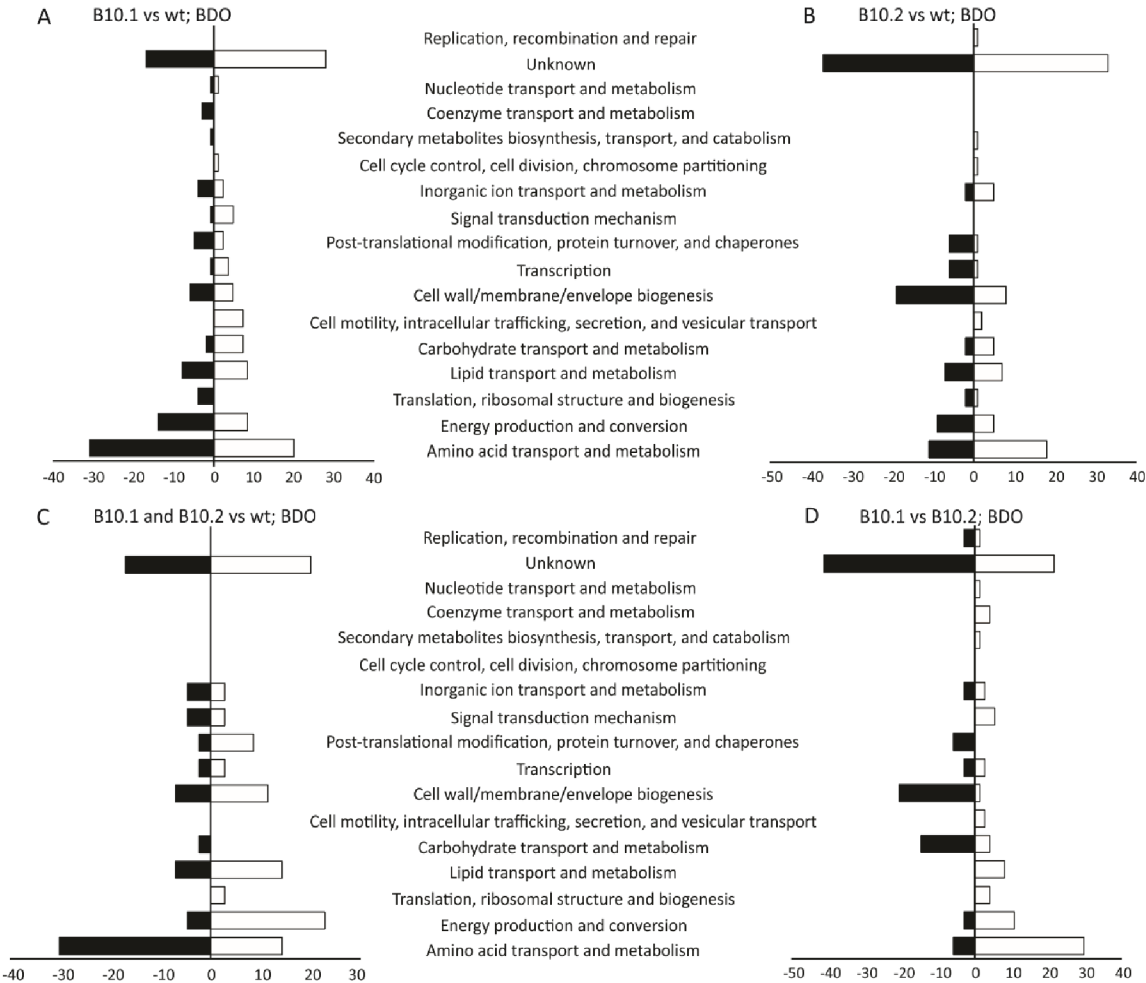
A B10.1 vs wt; BDO

B B10.2 vs wt; BDO

Replication, recombination and repair
Unknown
Nucleotide transport and metabolism
Coenzyme transport and metabolism
Secondary metabolites biosynthesis, transport, and catabolism
Cell cycle control, cell division, chromosome partitioning
Inorganic ion transport and metabolism
Signal transduction mechanism
Post-translational modification, protein turnover, and chaperones
Transcription
Cell wall/membrane/envelope biogenesis
Cell motility, intracellular trafficking, secretion, and vesicular transport
Carbohydrate transport and metabolism
Lipid transport and metabolism
Translation, ribosomal structure and biogenesis
Energy production and conversion
Amino acid transport and metabolism

-40 -30 -20 -10 0 10 20 30 40

-50 -40 -30 -20 -10 0 10 20 30 40

C B10.1 and B10.2 vs wt; BDO

D B10.1 vs B10.2; BDO

Replication, recombination and repair
Unknown
Nucleotide transport and metabolism
Coenzyme transport and metabolism
Secondary metabolites biosynthesis, transport, and catabolism
Cell cycle control, cell division, chromosome partitioning
Inorganic ion transport and metabolism
Signal transduction mechanism
Post-translational modification, protein turnover, and chaperones
Transcription
Cell wall/membrane/envelope biogenesis
Cell motility, intracellular trafficking, secretion, and vesicular transport
Carbohydrate transport and metabolism
Lipid transport and metabolism
Translation, ribosomal structure and biogenesis
Energy production and conversion
Amino acid transport and metabolism

-40 -30 -20 -10 0 10 20 30

-50 -40 -30 -20 -10 0 10 20 30 40